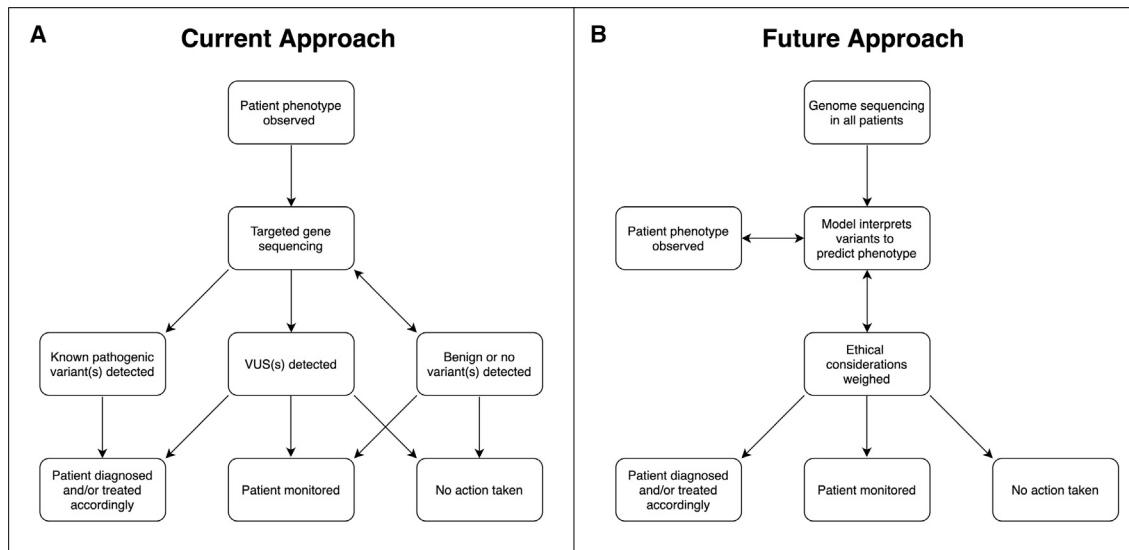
A

Current Approach

Patient phenotype observed

Targeted gene sequencing

Known pathogenic variant(s) detected

VUS(s) detected

Benign or no variant(s) detected

Patient diagnosed and/or treated accordingly

Patient monitored

No action taken

B

Future Approach

Genome sequencing in all patients

Patient phenotype observed

Model interprets variants to predict phenotype

Ethical considerations weighed

Patient diagnosed and/or treated accordingly

Patient monitored

No action taken